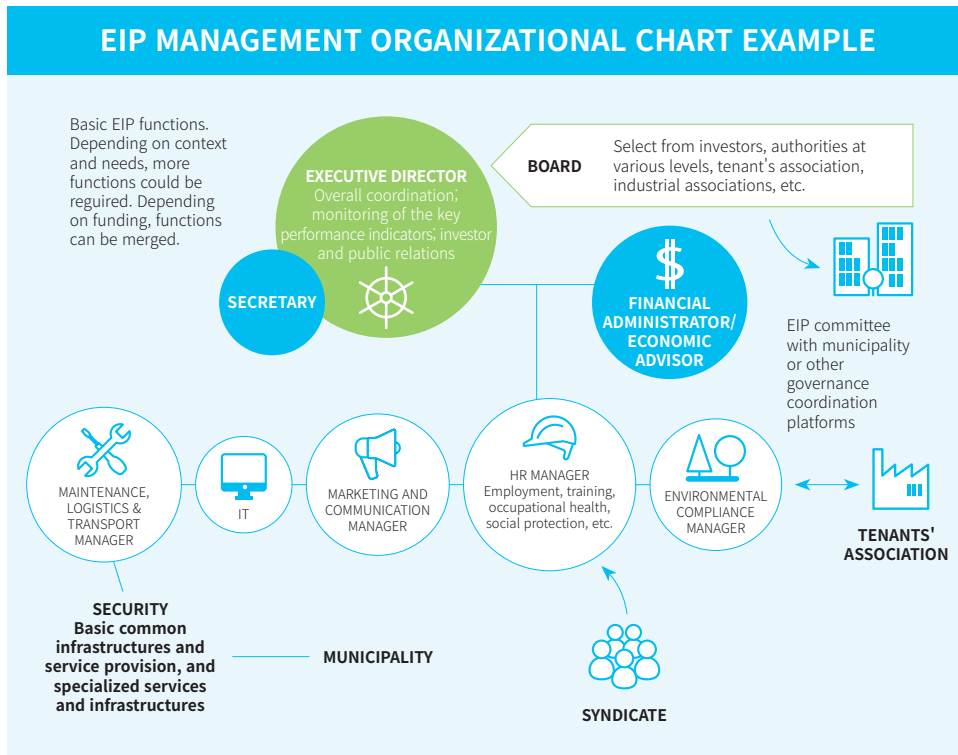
EIP MANAGEMENT ORGANIZATIONAL CHART EXAMPLE

Basic EIP functions. Depending on context and needs, more functions could be reguired. Depending on funding, functions can be merged.

EXECUTIVE DIRECTOR
Overall coordination; monitoring of the key performance indicators; investor and public relations

BOARD
Select from investors, authorities at various levels, tenant's association, industrial associations, etc.

SECRETARY

$

FINANCIAL ADMINISTRATOR/ ECONOMIC ADVISOR

EIP committee with municipality or other governance coordination platforms

MAINTENANCE, LOGISTICS & TRANSPORT MANAGER

IT

MARKETING AND COMMUNICATION MANAGER

HR MANAGER
Employment, training, occupational health, social protection, etc.

ENVIRONMENTAL COMPLIANCE MANAGER

TENANTS' ASSOCIATION

SECURITY
Basic common infrastructures and service provision, and specialized services and infrastructures

MUNICIPALITY

SYNDICATE